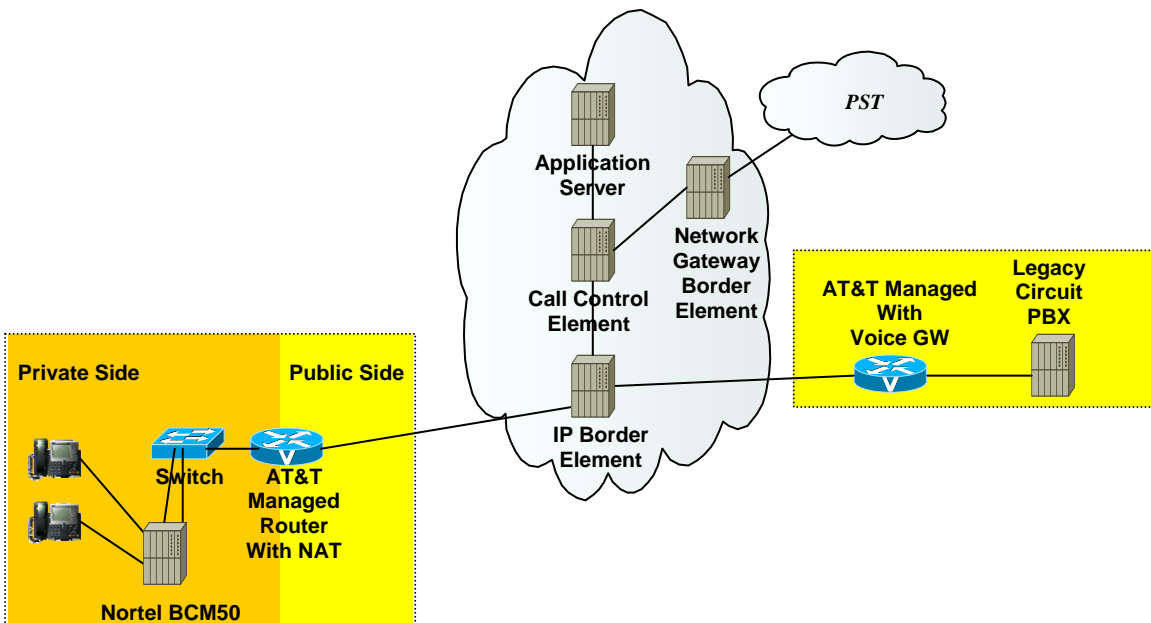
PST

Application Server

Network Gateway Border Element

Call Control Element

IP Border Element

AT&T Managed With Voice GW

Legacy Circuit PBX

Private Side

Public Side

Switch

AT&T Managed Router With NAT

Nortel BCM50